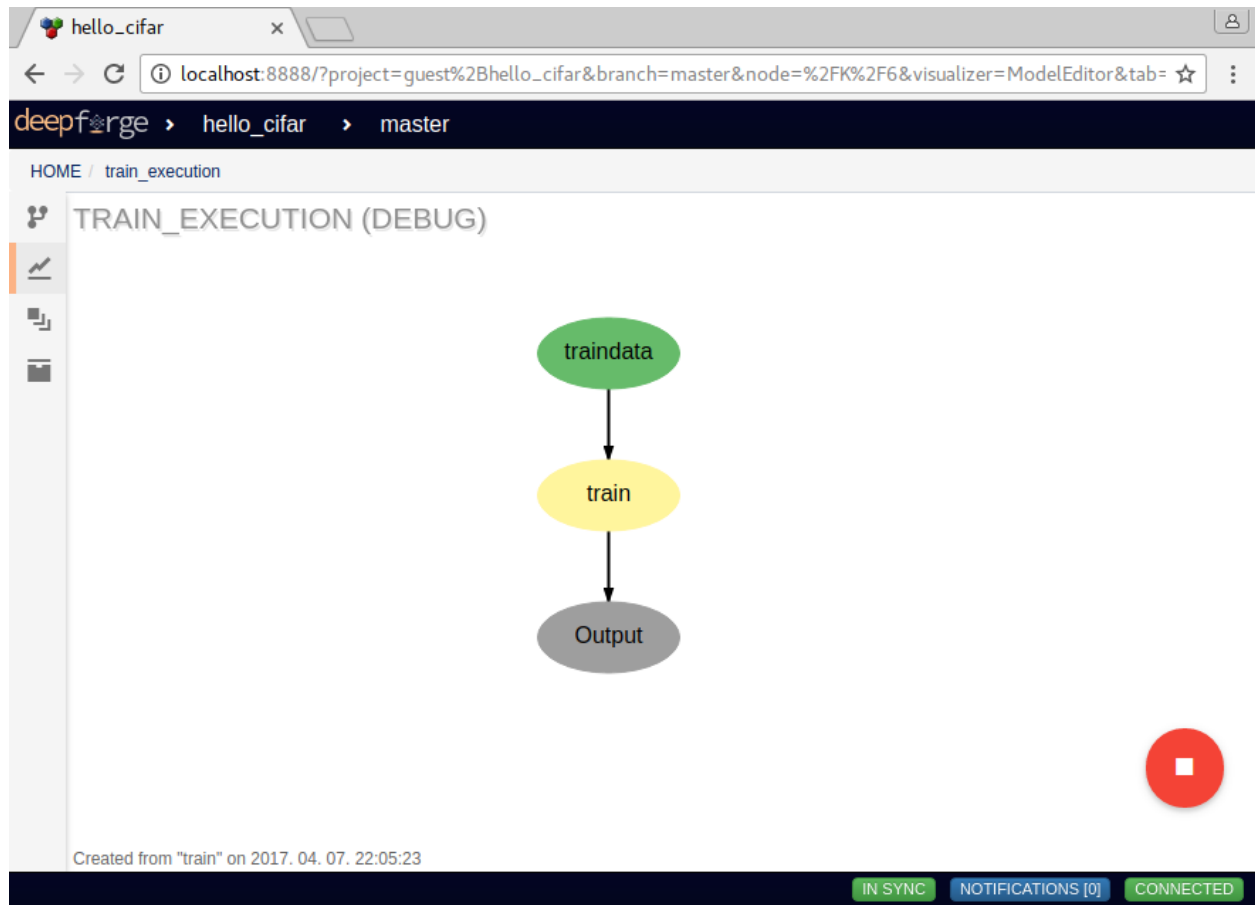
hello_cifar ×

localhost:8888/?project=guest%2Bhello_cifar&branch=master&node=%2FK%2F6&visualizer=ModelEditor&tab=

deepforge › hello_cifar › master

HOME / train_execution

TRAIN_EXECUTION (DEBUG)

traindata

train

Output

Created from "train" on 2017. 04. 07. 22:05:23

IN SYNC NOTIFICATIONS [0] CONNECTED